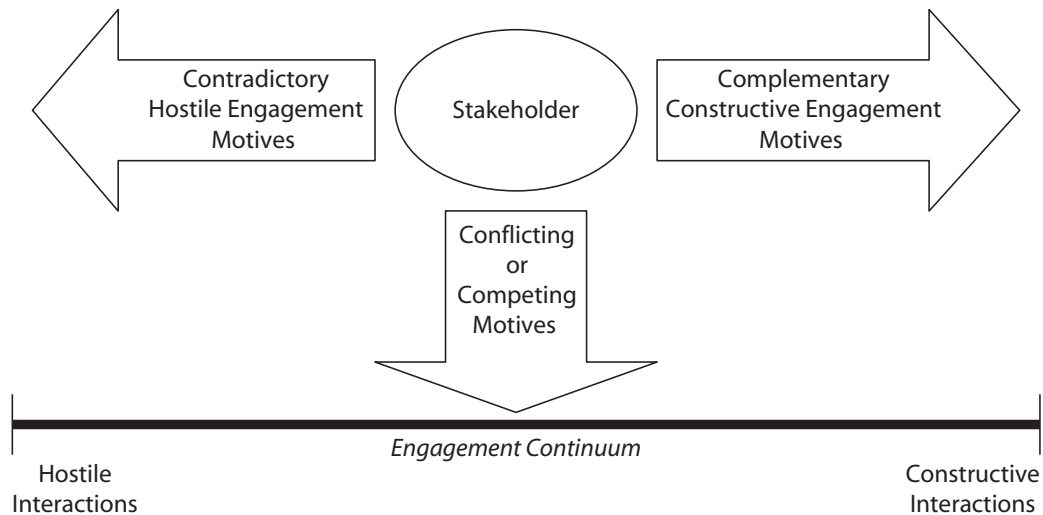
Contradictory Hostile Engagement Motives

Stakeholder

Complementary Constructive Engagement Motives

Conflicting or Competing Motives

Engagement Continuum

Hostile Interactions

Constructive Interactions